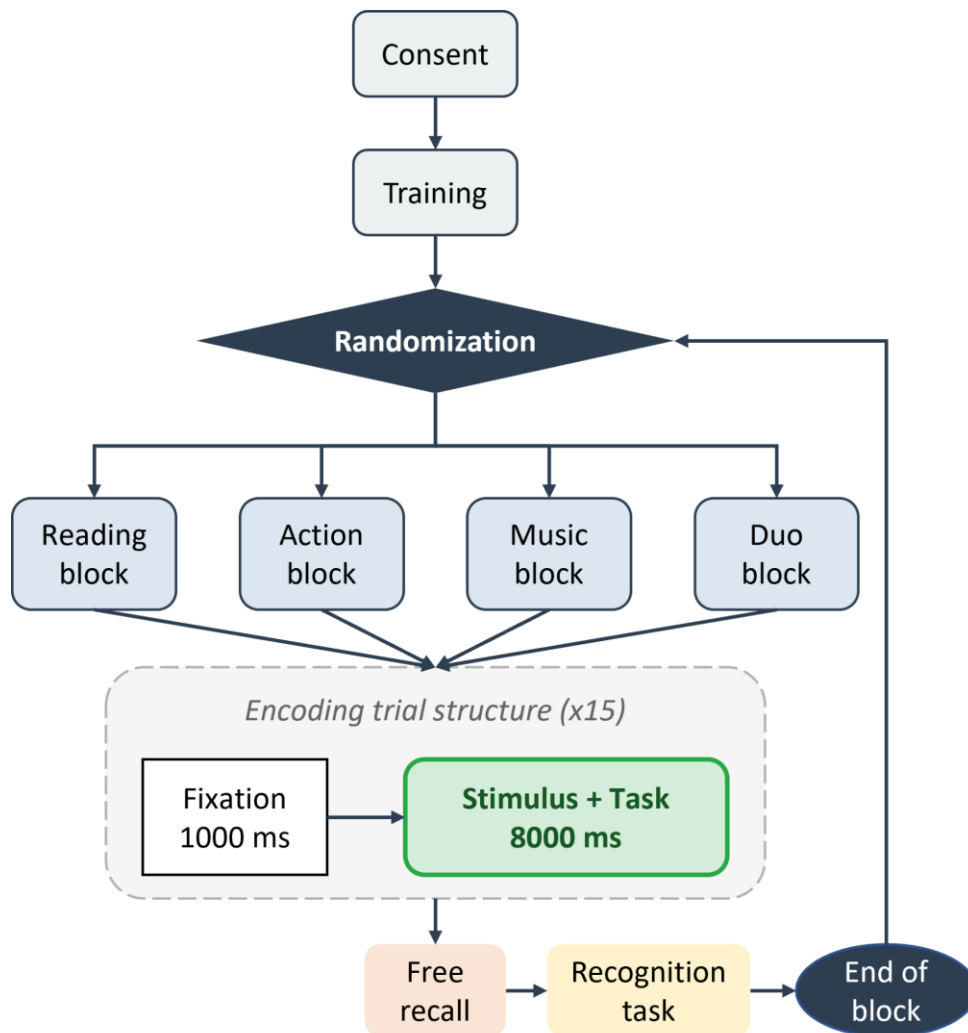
Consent

Training

Randomization

Reading block

Action block

Music block

Duo block

Encoding trial structure (x15)

Fixation 1000 ms

Stimulus + Task 8000 ms

Free recall

Recognition task

End of block